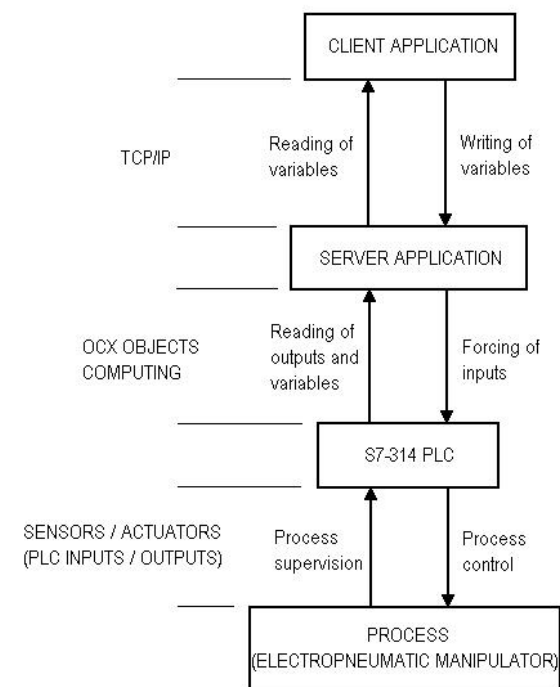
CLIENT APPLICATION

TCP/IP

Reading of variables

Writing of variables

SERVER APPLICATION

OCX OBJECTS COMPUTING

Reading of outputs and variables

Forcing of inputs

S7-314 PLC

SENSORS / ACTUATORS (PLC INPUTS / OUTPUTS)

Process supervision

Process control

PROCESS (ELECTROPNEUMATIC MANIPULATOR)